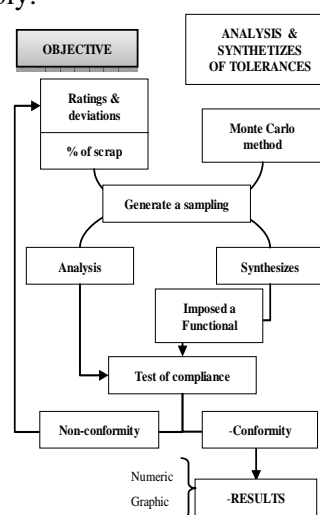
ory:

OBJECTIVE

ANALYSIS & SYNTHETIZES OF TOLERANCES

Ratings & deviations

% of scrap

Monte Carlo method

Generate a sampling

Analysis

Synthesizes

Imposed a Functional

Test of compliance

Non-conformity

-Conformity

Numeric

Graphic

-RESULTS